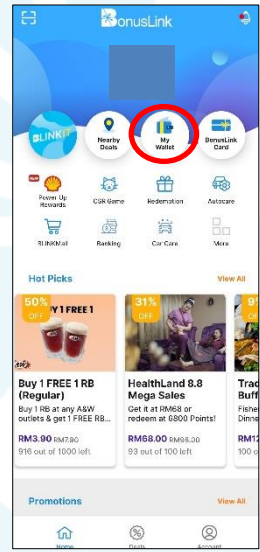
BonusLink

BLINKIT

Nearby Deals

My Wallet

BonusLink Card

Power Up Rewards

CSR Game

Redemption

Autocare

BLINKMall

Banking

Car Care

More

Hot Picks

View All

50% OFF

Y 1 FREE 1

Buy 1 FREE 1 RB (Regular)

Buy 1 RB at any A&W outlets & get 1 FREE RB...

RM3.90 RM7.80

916 out of 1000 left

31% OFF

HealthLand 8.8 Mega Sales

Get it at RM68 or redeem at 6800 Points!

RM68.00 RM98.00

93 out of 100 left

9

Trad

Buff

Fishe

Dinne

RM1

100 o

Promotions

View All

Home

Deals

Account